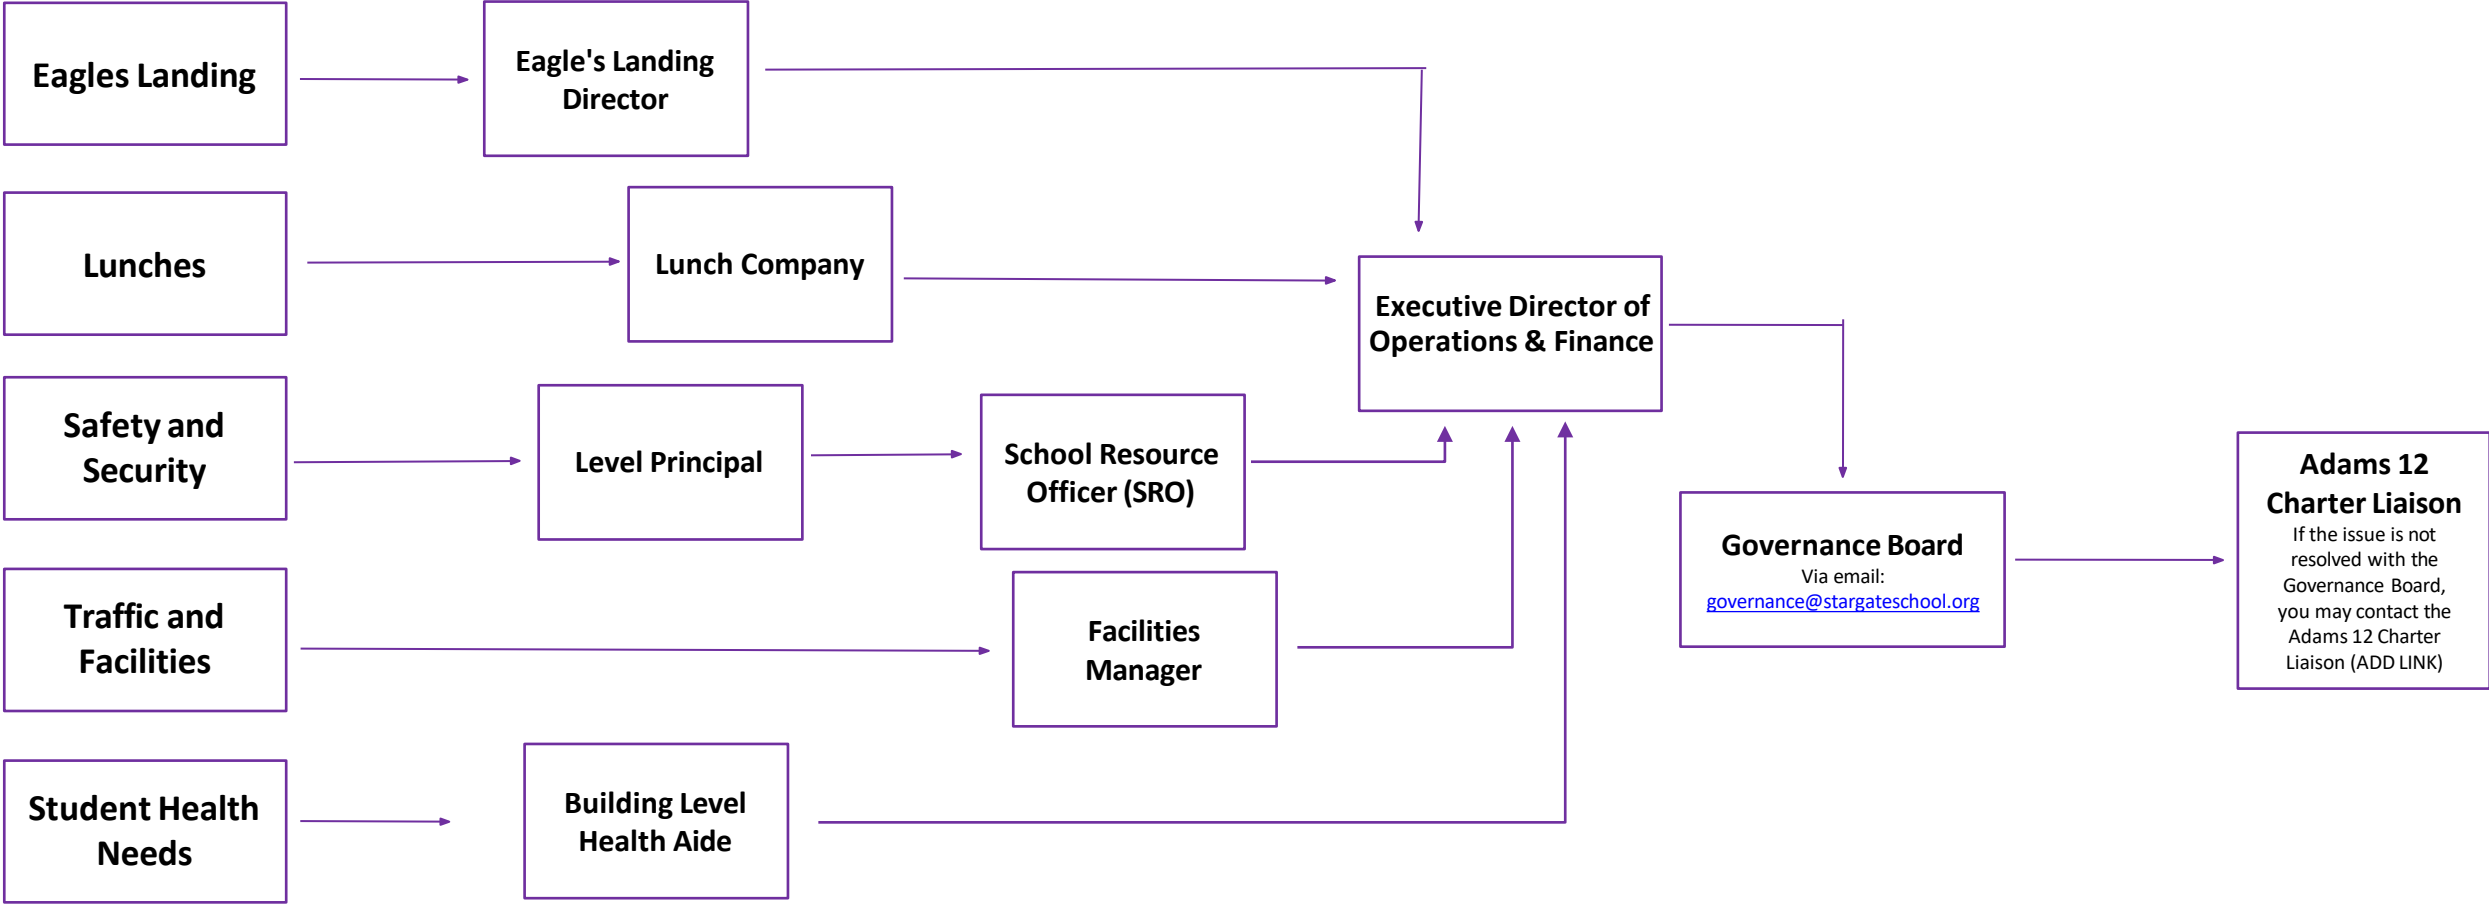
Eagles Landing

Eagle's Landing Director

Lunches

Lunch Company

Safety and Security

Level Principal

School Resource Officer (SRO)

Traffic and Facilities

Facilities Manager

Student Health Needs

Building Level Health Aide

Executive Director of Operations & Finance

Governance Board
Via email:
governance@stargateschool.org

Adams 12 Charter Liaison
If the issue is not resolved with the Governance Board, you may contact the Adams 12 Charter Liaison (ADD LINK)